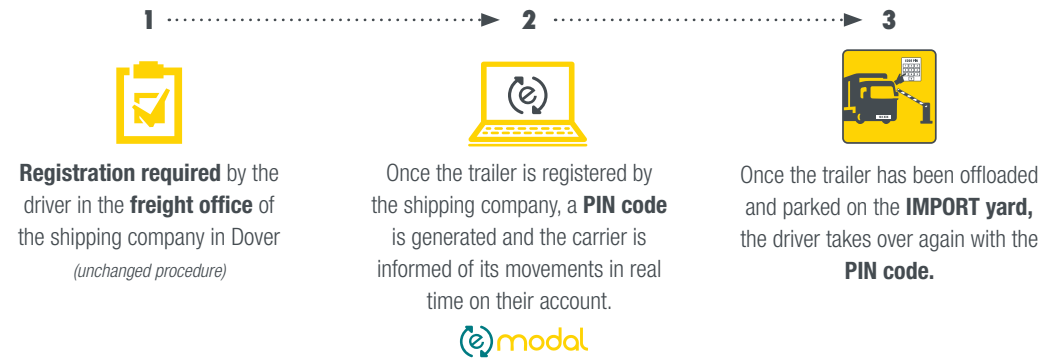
1 2 3

**Registration required** by the driver in the **freight office** of the shipping company in Dover
*(unchanged procedure)*

Once the trailer is registered by the shipping company, a **PIN code** is generated and the carrier is informed of its movements in real time on their account.

Once the trailer has been offloaded and parked on the **IMPORT yard,** the driver takes over again with the **PIN code.**

(e)modal